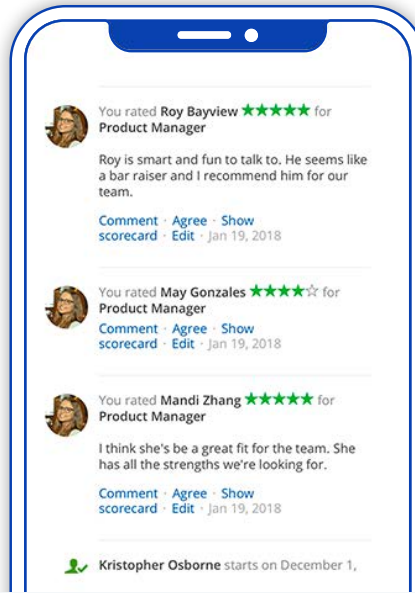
You rated Roy Bayview ★★★★★ for Product Manager

Roy is smart and fun to talk to. He seems like a bar raiser and I recommend him for our team.

Comment · Agree · Show scorecard · Edit · Jan 19, 2018

You rated May Gonzales ★★★★☆ for Product Manager

Comment · Agree · Show scorecard · Edit · Jan 19, 2018

You rated Mandi Zhang ★★★★★ for Product Manager

I think she's be a great fit for the team. She has all the strengths we're looking for.

Comment · Agree · Show scorecard · Edit · Jan 19, 2018

Kristopher Osborne starts on December 1,